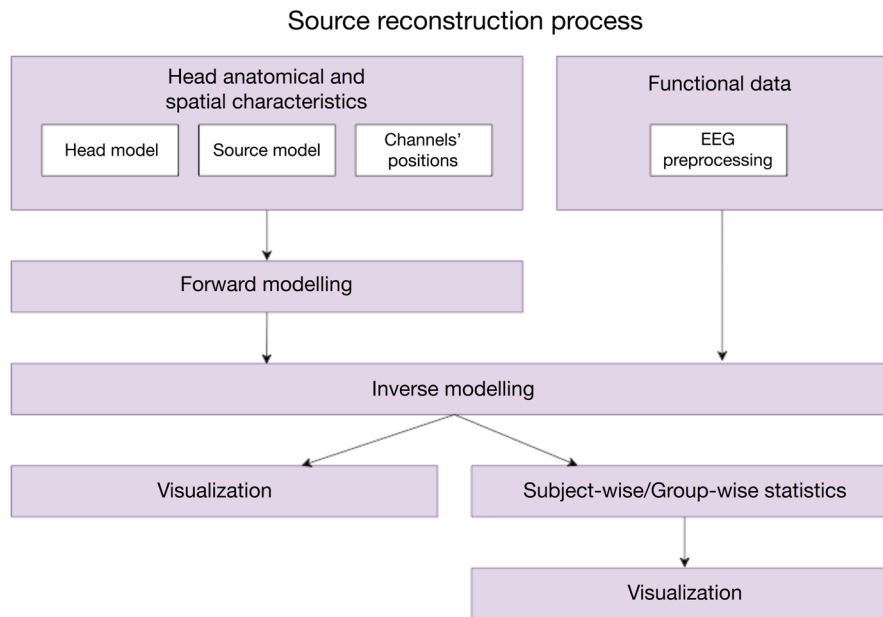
Source reconstruction process

Head anatomical and spatial characteristics

Head model

Source model

Channels' positions

Functional data

EEG preprocessing

Forward modelling

Inverse modelling

Visualization

Subject-wise/Group-wise statistics

Visualization